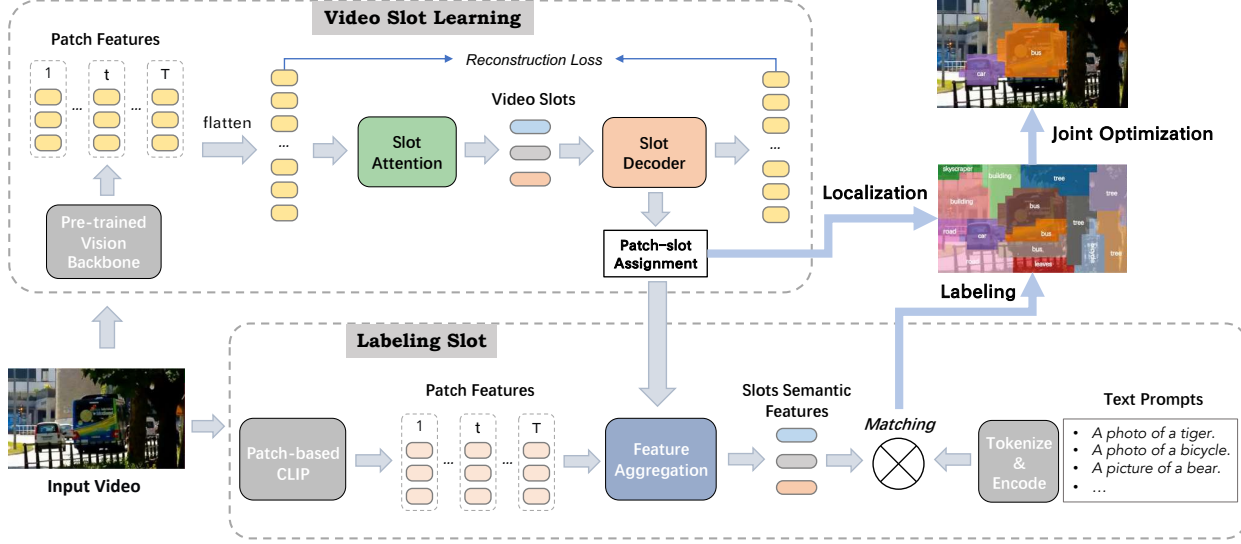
Video Slot Learning

Patch Features

1 ... t ... T

Pre-trained Vision Backbone

flatten

Reconstruction Loss

Video Slots

Slot Attention

Slot Decoder

...

...

Patch-slot Assignment

bus

car

Joint Optimization

Localization

skyscraper building tree tree building bus car bus tree tree road bus road leaves tree

Labeling

Labeling Slot

Input Video

Patch Features

1 ... t ... T

Patch-based CLIP

Feature Aggregation

Slots Semantic Features

Matching

Tokenize & Encode

Text Prompts

• A photo of a tiger.
• A photo of a bicycle.
• A picture of a bear.
• ...